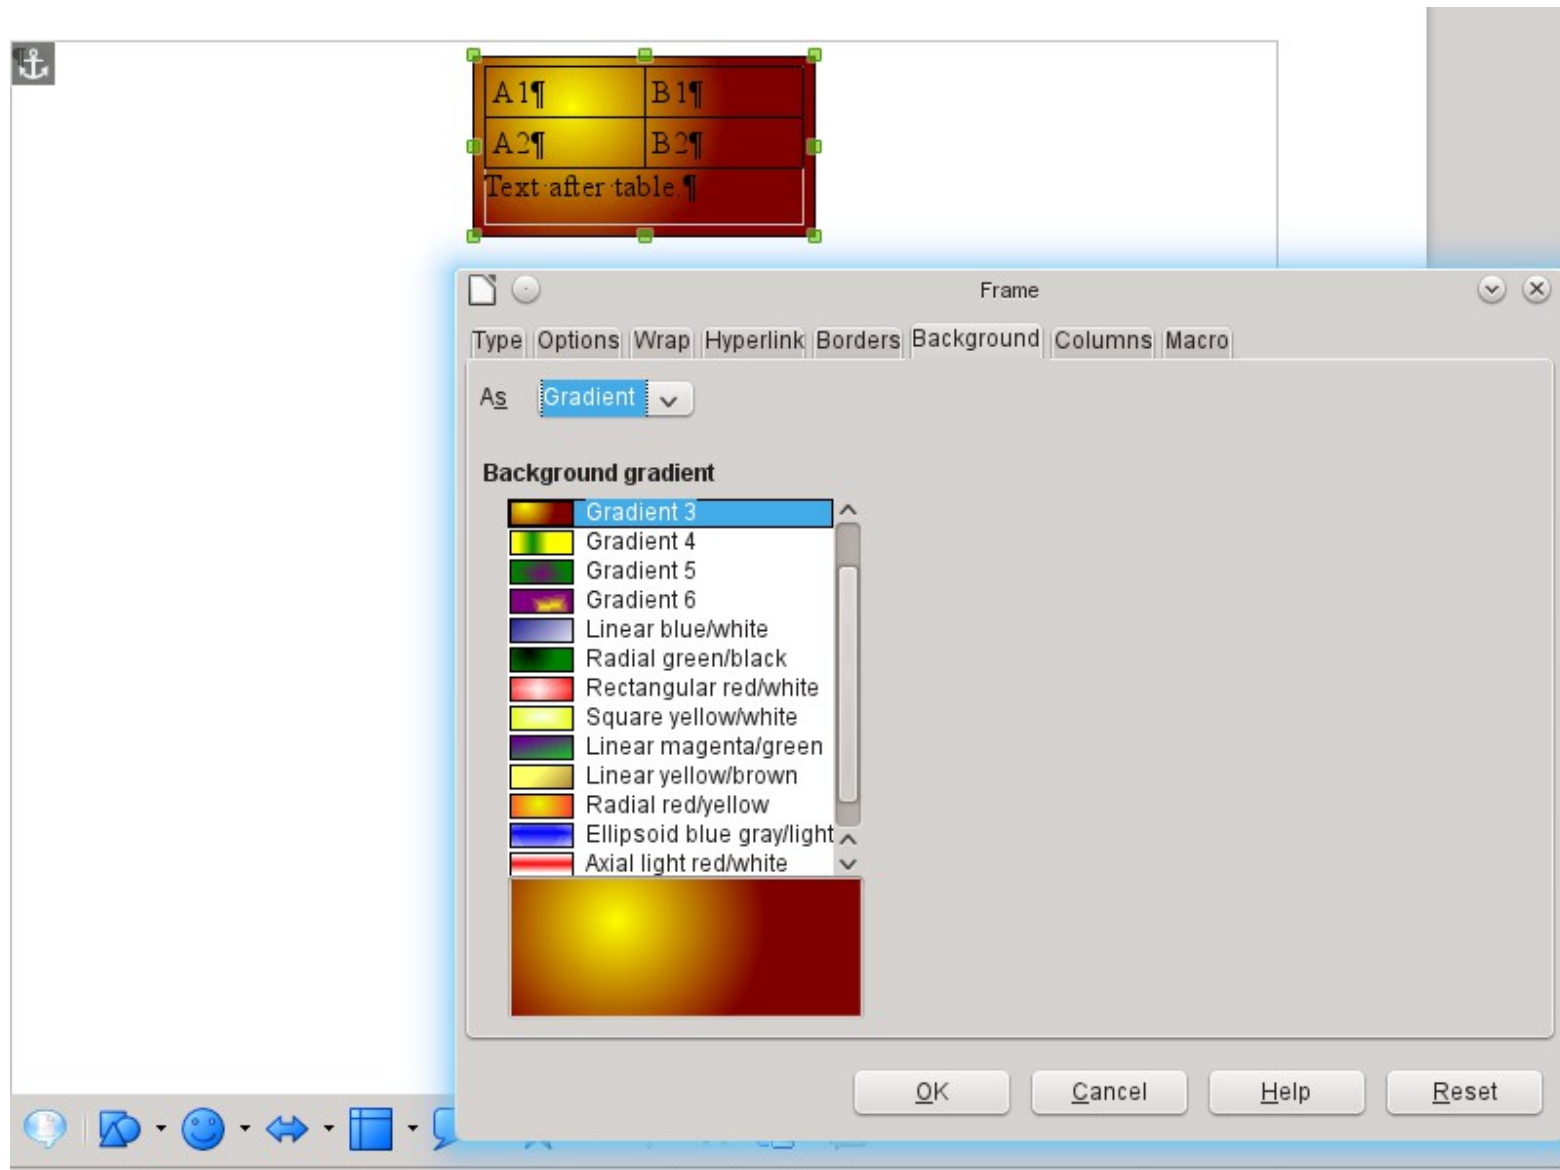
| A1¶ | B1¶ |
|---|---|
| A2¶ | B2¶ |

Text·after·table.¶

Frame

Type Options Wrap Hyperlink Borders Background Columns Macro

As Gradient

Background gradient

Gradient 3
Gradient 4
Gradient 5
Gradient 6
Linear blue/white
Radial green/black
Rectangular red/white
Square yellow/white
Linear magenta/green
Linear yellow/brown
Radial red/yellow
Ellipsoid blue gray/light
Axial light red/white

OK Cancel Help Reset